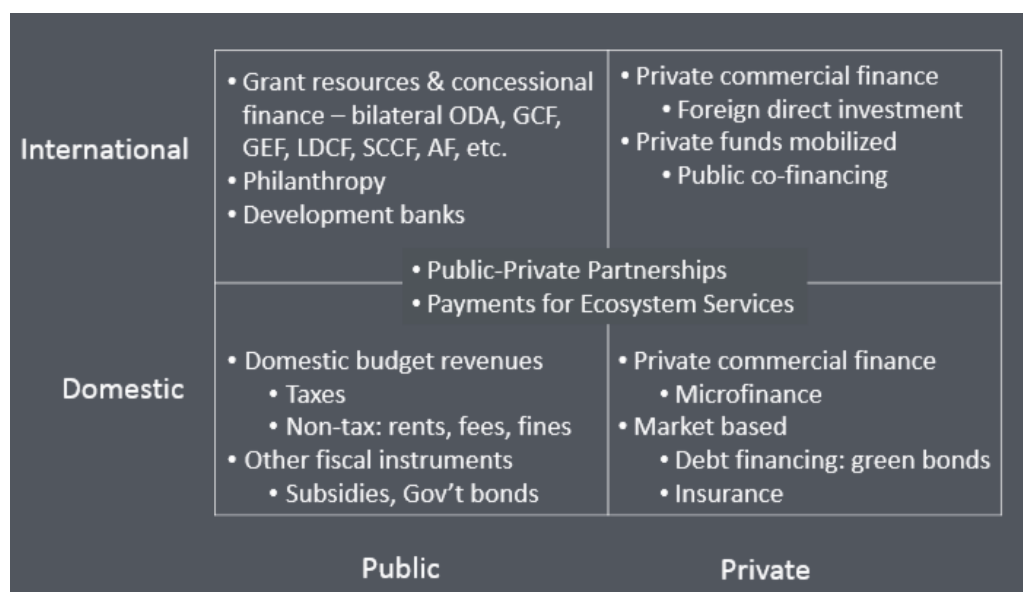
| | Public | Private |
|---|---|---|
| International | • Grant resources & concessional finance – bilateral ODA, GCF, GEF, LDCF, SCCF, AF, etc.<br>• Philanthropy<br>• Development banks | • Private commercial finance<br>• Foreign direct investment<br>• Private funds mobilized<br>• Public co-financing |
| Domestic | • Domestic budget revenues<br>• Taxes<br>• Non-tax: rents, fees, fines<br>• Other fiscal instruments<br>• Subsidies, Gov't bonds | • Private commercial finance<br>• Microfinance<br>• Market based<br>• Debt financing: green bonds<br>• Insurance |

• Public-Private Partnerships
• Payments for Ecosystem Services